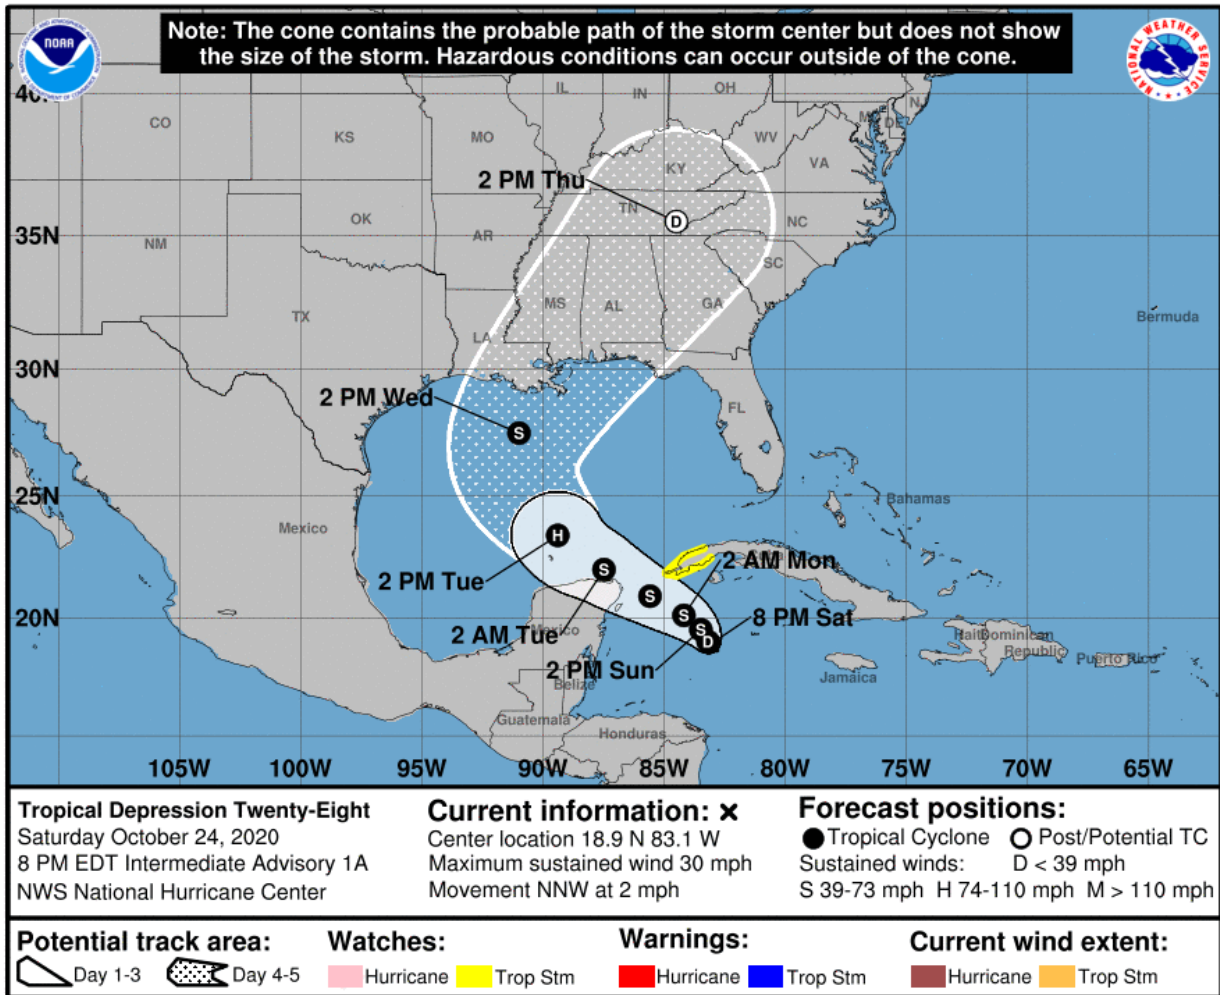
NOAA

Note: The cone contains the probable path of the storm center but does not show the size of the storm. Hazardous conditions can occur outside of the cone.

NATIONAL WEATHER SERVICE

40N

IL
IN
OH
MD
NJ
CO
KS
MO
KY
WV
VA
2 PM Thu
D
TN
35N
NM
OK
AR
NC
SC
TX
MS
AL
GA
LA
Bermuda
30N
2 PM Wed
S
FL
25N
Bahamas
Mexico
H
2 AM Mon
2 PM Tue
S
S
S
20N
S
8 PM Sat
2 AM Tue
D
Haiti
Dominican Republic
Puerto Rico
2 PM Sun
Belize
Jamaica
Guatemala
Honduras

105W
100W
95W
90W
85W
80W
75W
70W
65W

Tropical Depression Twenty-Eight
Saturday October 24, 2020
8 PM EDT Intermediate Advisory 1A
NWS National Hurricane Center

Current information: ×
Center location 18.9 N 83.1 W
Maximum sustained wind 30 mph
Movement NNW at 2 mph

Forecast positions:
● Tropical Cyclone ○ Post/Potential TC
Sustained winds: D < 39 mph
S 39-73 mph H 74-110 mph M > 110 mph

Potential track area:
Day 1-3 Day 4-5

Watches:
Hurricane Trop Stm

Warnings:
Hurricane Trop Stm

Current wind extent:
Hurricane Trop Stm